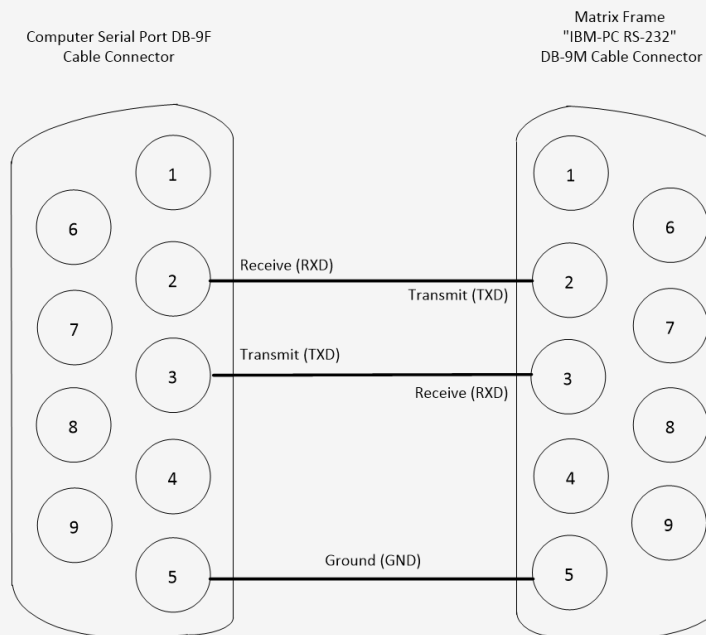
Computer Serial Port DB-9F
Cable Connector

Matrix Frame
"IBM-PC RS-232"
DB-9M Cable Connector

1
6
2
7
3
8
4
9
5

Receive (RXD)
Transmit (TXD)
Transmit (TXD)
Receive (RXD)
Ground (GND)

1
6
2
7
3
8
4
9
5